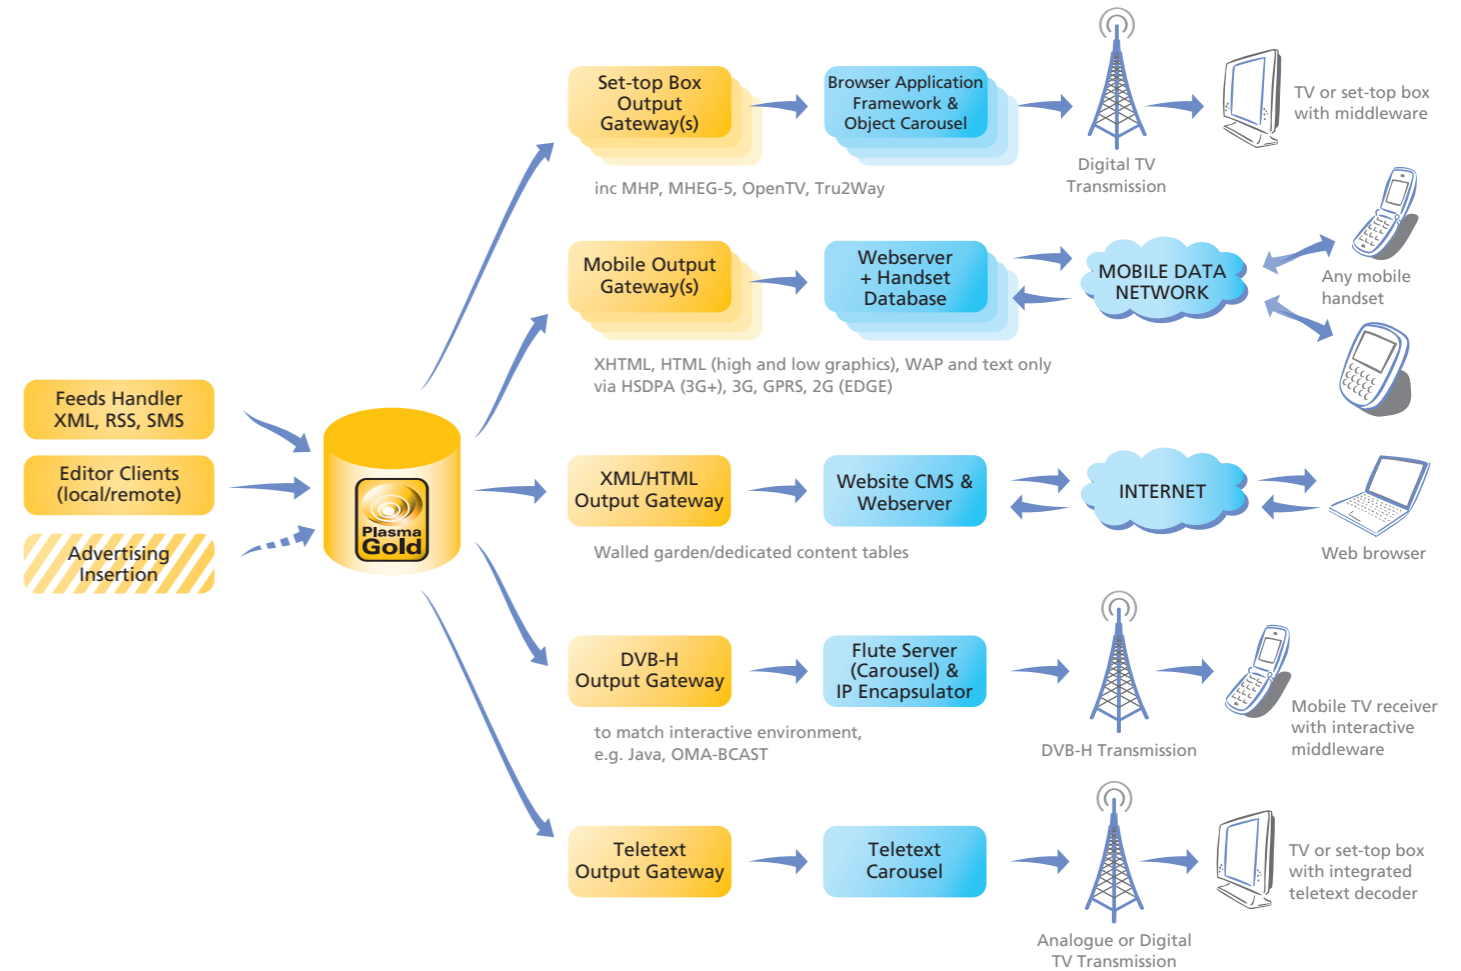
Feeds Handler
XML, RSS, SMS

Editor Clients
(local/remote)

Advertising
Insertion

Plasma
Gold

Set-top Box
Output
Gateway(s)

Browser Application
Framework &
Object Carousel

Digital TV
Transmission

TV or set-top box
with middleware

inc MHP, MHEG-5, OpenTV, Tru2Way

Mobile Output
Gateway(s)

Webserver
+ Handset
Database

MOBILE DATA
NETWORK

Any mobile
handset

XHTML, HTML (high and low graphics), WAP and text only
via HSDPA (3G+), 3G, GPRS, 2G (EDGE)

XML/HTML
Output Gateway

Website CMS &
Webserver

INTERNET

Web browser

Walled garden/dedicated content tables

DVB-H
Output Gateway

Flute Server
(Carousel) &
IP Encapsulator

DVB-H Transmission

Mobile TV receiver
with interactive
middleware

to match interactive environment,
e.g. Java, OMA-BCAST

Teletext
Output Gateway

Teletext
Carousel

Analogue or Digital
TV Transmission

TV or set-top box
with integrated
teletext decoder